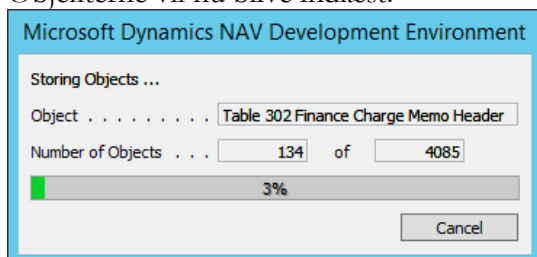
Objekterne vil nu blive indlæst:

Microsoft Dynamics NAV Development Environment

Storing Objects ...

Object . . . . . . . . . . Table 302 Finance Charge Memo Header

Number of Objects . . . 134 of 4085

3%

Cancel